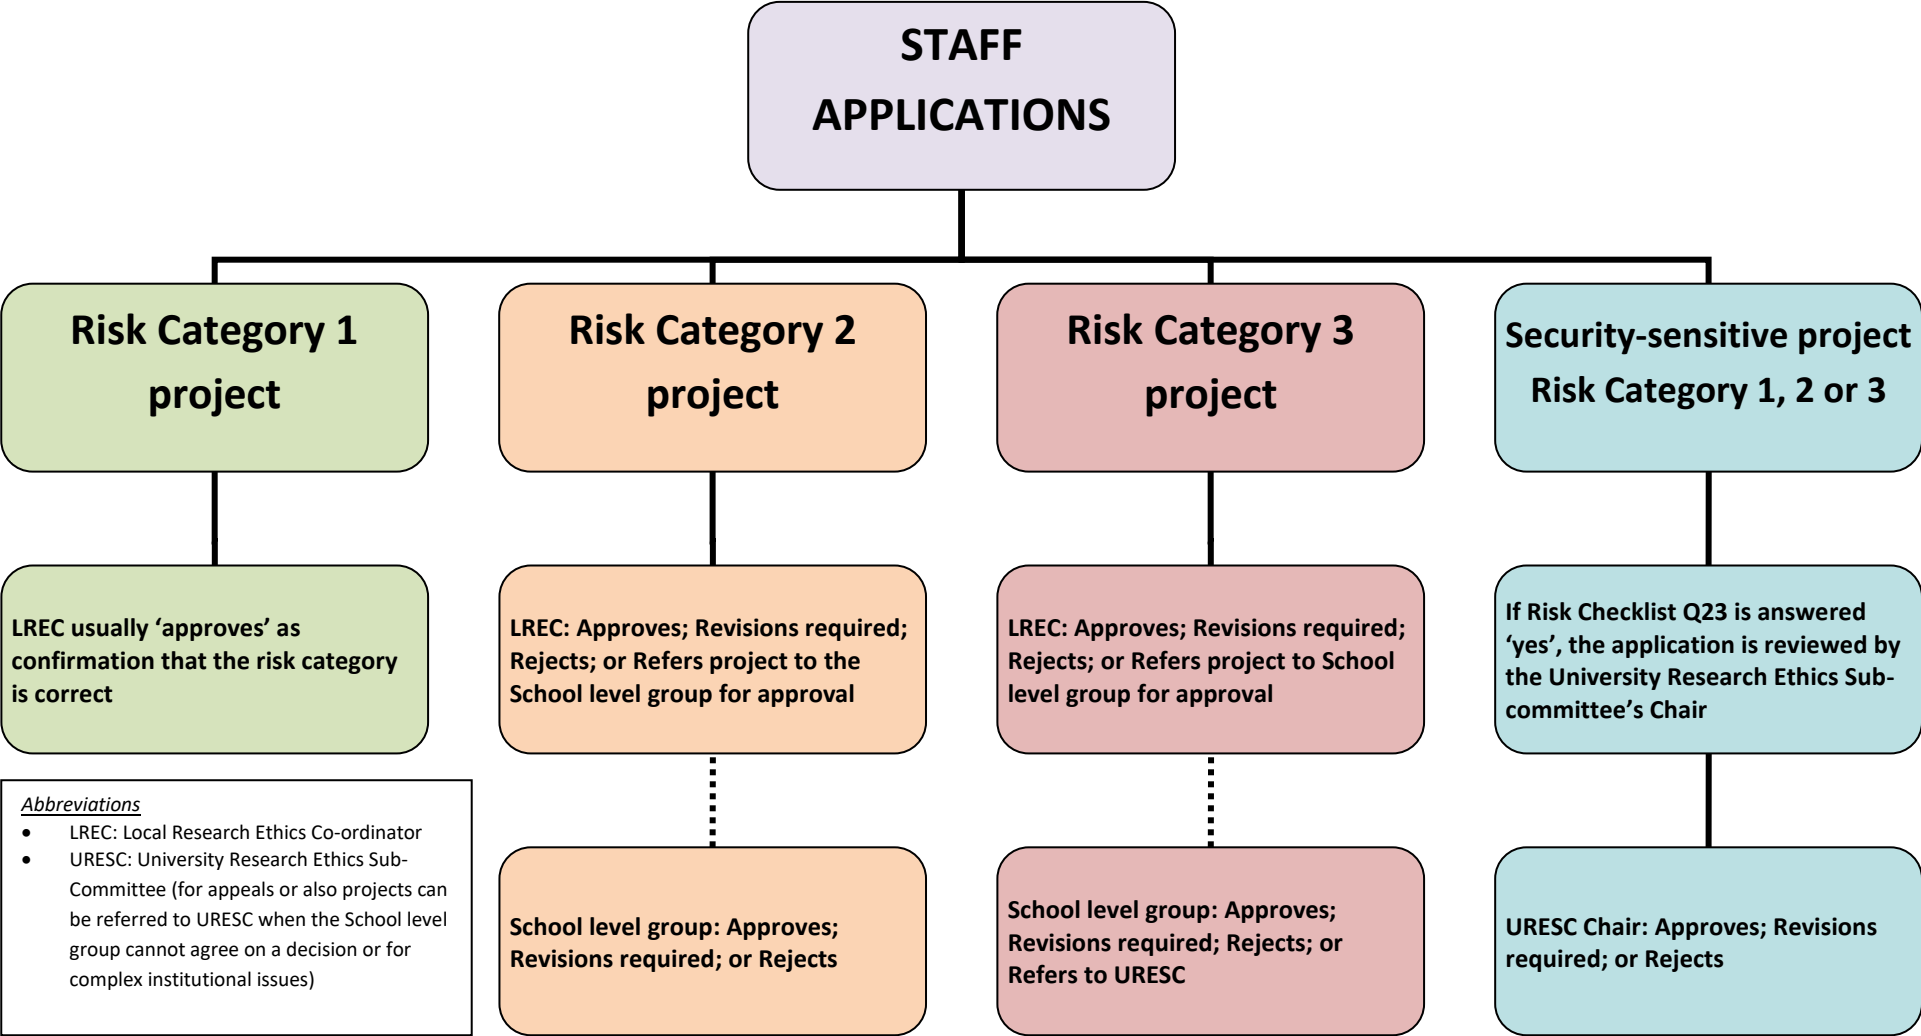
STAFF APPLICATIONS

Risk Category 1 project

Risk Category 2 project

Risk Category 3 project

Security-sensitive project Risk Category 1, 2 or 3

LREC usually ‘approves’ as confirmation that the risk category is correct

LREC: Approves; Revisions required; Rejects; or Refers project to the School level group for approval

LREC: Approves; Revisions required; Rejects; or Refers project to School level group for approval

If Risk Checklist Q23 is answered ‘yes’, the application is reviewed by the University Research Ethics Sub-committee’s Chair

Abbreviations
• LREC: Local Research Ethics Co-ordinator
• URESC: University Research Ethics Sub-Committee (for appeals or also projects can be referred to URESC when the School level group cannot agree on a decision or for complex institutional issues)

School level group: Approves; Revisions required; or Rejects

School level group: Approves; Revisions required; Rejects; or Refers to URESC

URESC Chair: Approves; Revisions required; or Rejects